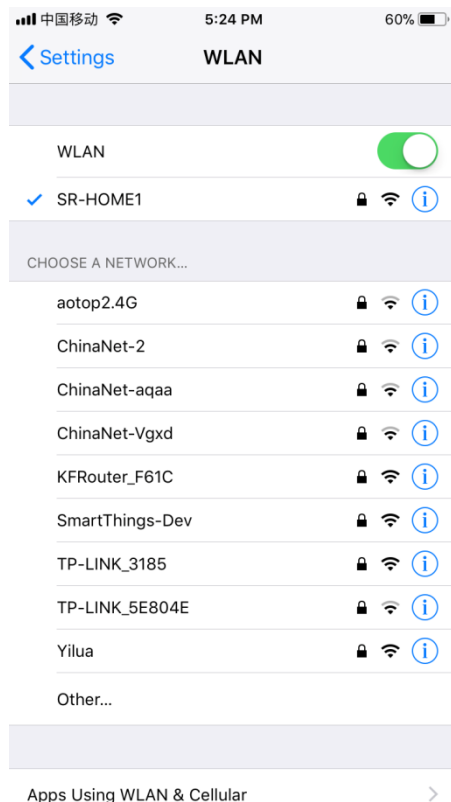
中国移动 5:24 PM 60%

Settings WLAN

WLAN

SR-HOME1

CHOOSE A NETWORK...

aotop2.4G

ChinaNet-2

ChinaNet-aqaa

ChinaNet-Vgxd

KFRouter_F61C

SmartThings-Dev

TP-LINK_3185

TP-LINK_5E804E

Yilua

Other...

Apps Using WLAN & Cellular